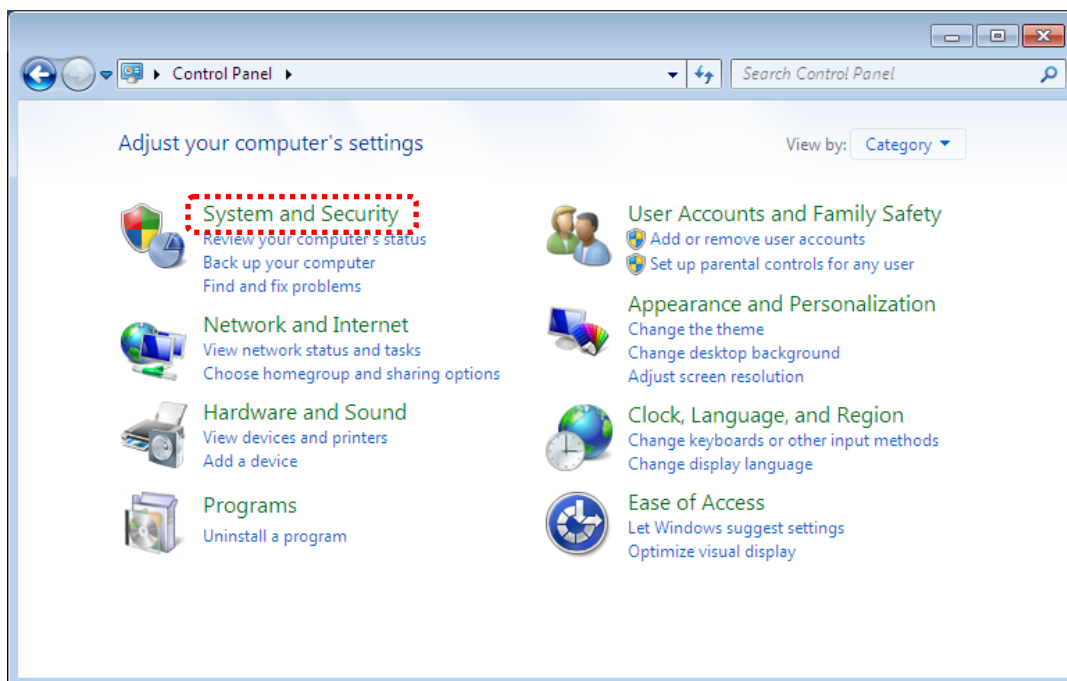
Control Panel

Search Control Panel

Adjust your computer's settings

View by: Category

System and Security
Review your computer's status
Back up your computer
Find and fix problems

Network and Internet
View network status and tasks
Choose homegroup and sharing options

Hardware and Sound
View devices and printers
Add a device

Programs
Uninstall a program

User Accounts and Family Safety
Add or remove user accounts
Set up parental controls for any user

Appearance and Personalization
Change the theme
Change desktop background
Adjust screen resolution

Clock, Language, and Region
Change keyboards or other input methods
Change display language

Ease of Access
Let Windows suggest settings
Optimize visual display